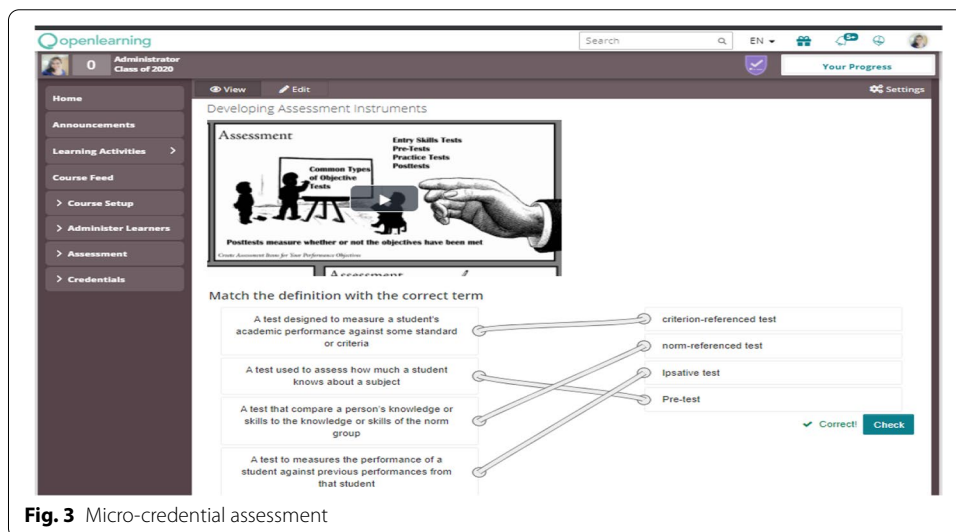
openlearning

Search

EN

5+

0 Administrator Class of 2020

Your Progress

Home

Announcements

Learning Activities >

Course Feed

> Course Setup

> Administer Learners

> Assessment

> Credentials

View

Edit

Settings

Developing Assessment Instruments

Assessment

Entry Skills Tests
Pre-Tests
Practice Tests
Posttests

Common Types of Objective Tests

Posttests measure whether or not the objectives have been met

Create Assessment Items for Your Performance Objectives

Assessment

Match the definition with the correct term

A test designed to measure a student's academic performance against some standard or criteria

A test used to assess how much a student knows about a subject

A test that compare a person's knowledge or skills to the knowledge or skills of the norm group

A test to measures the performance of a student against previous performances from that student

criterion-referenced test

norm-referenced test

Ipsative test

Pre-test

Correct!

Check

Fig. 3 Micro-credential assessment